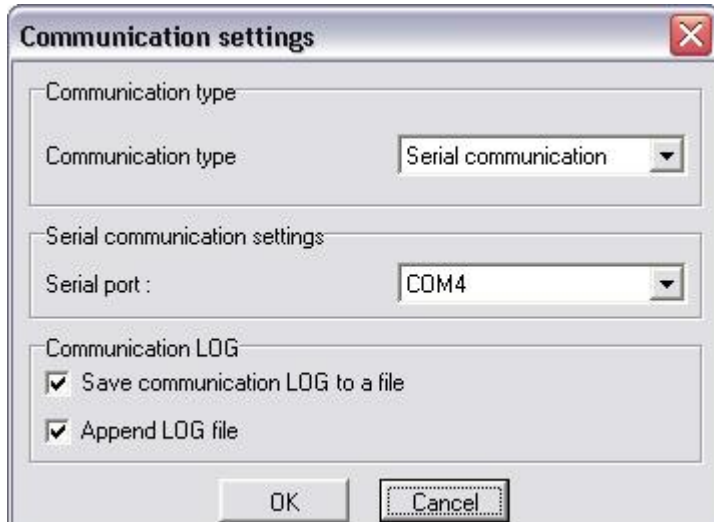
Communication settings

Communication type

Communication type

Serial communication

Serial communication settings

Serial port :

COM4

Communication LOG

Save communication LOG to a file

Append LOG file

OK

Cancel